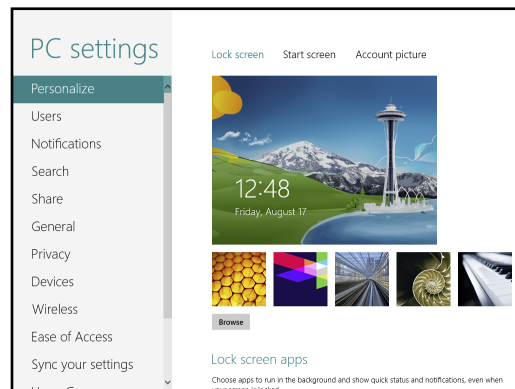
PC settings

Personalize
Users
Notifications
Search
Share
General
Privacy
Devices
Wireless
Ease of Access
Sync your settings

Lock screen Start screen Account picture

12:48
Friday, August 17

Browse

Lock screen apps

Choose apps to run in the background and show quick status and notifications, even when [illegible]